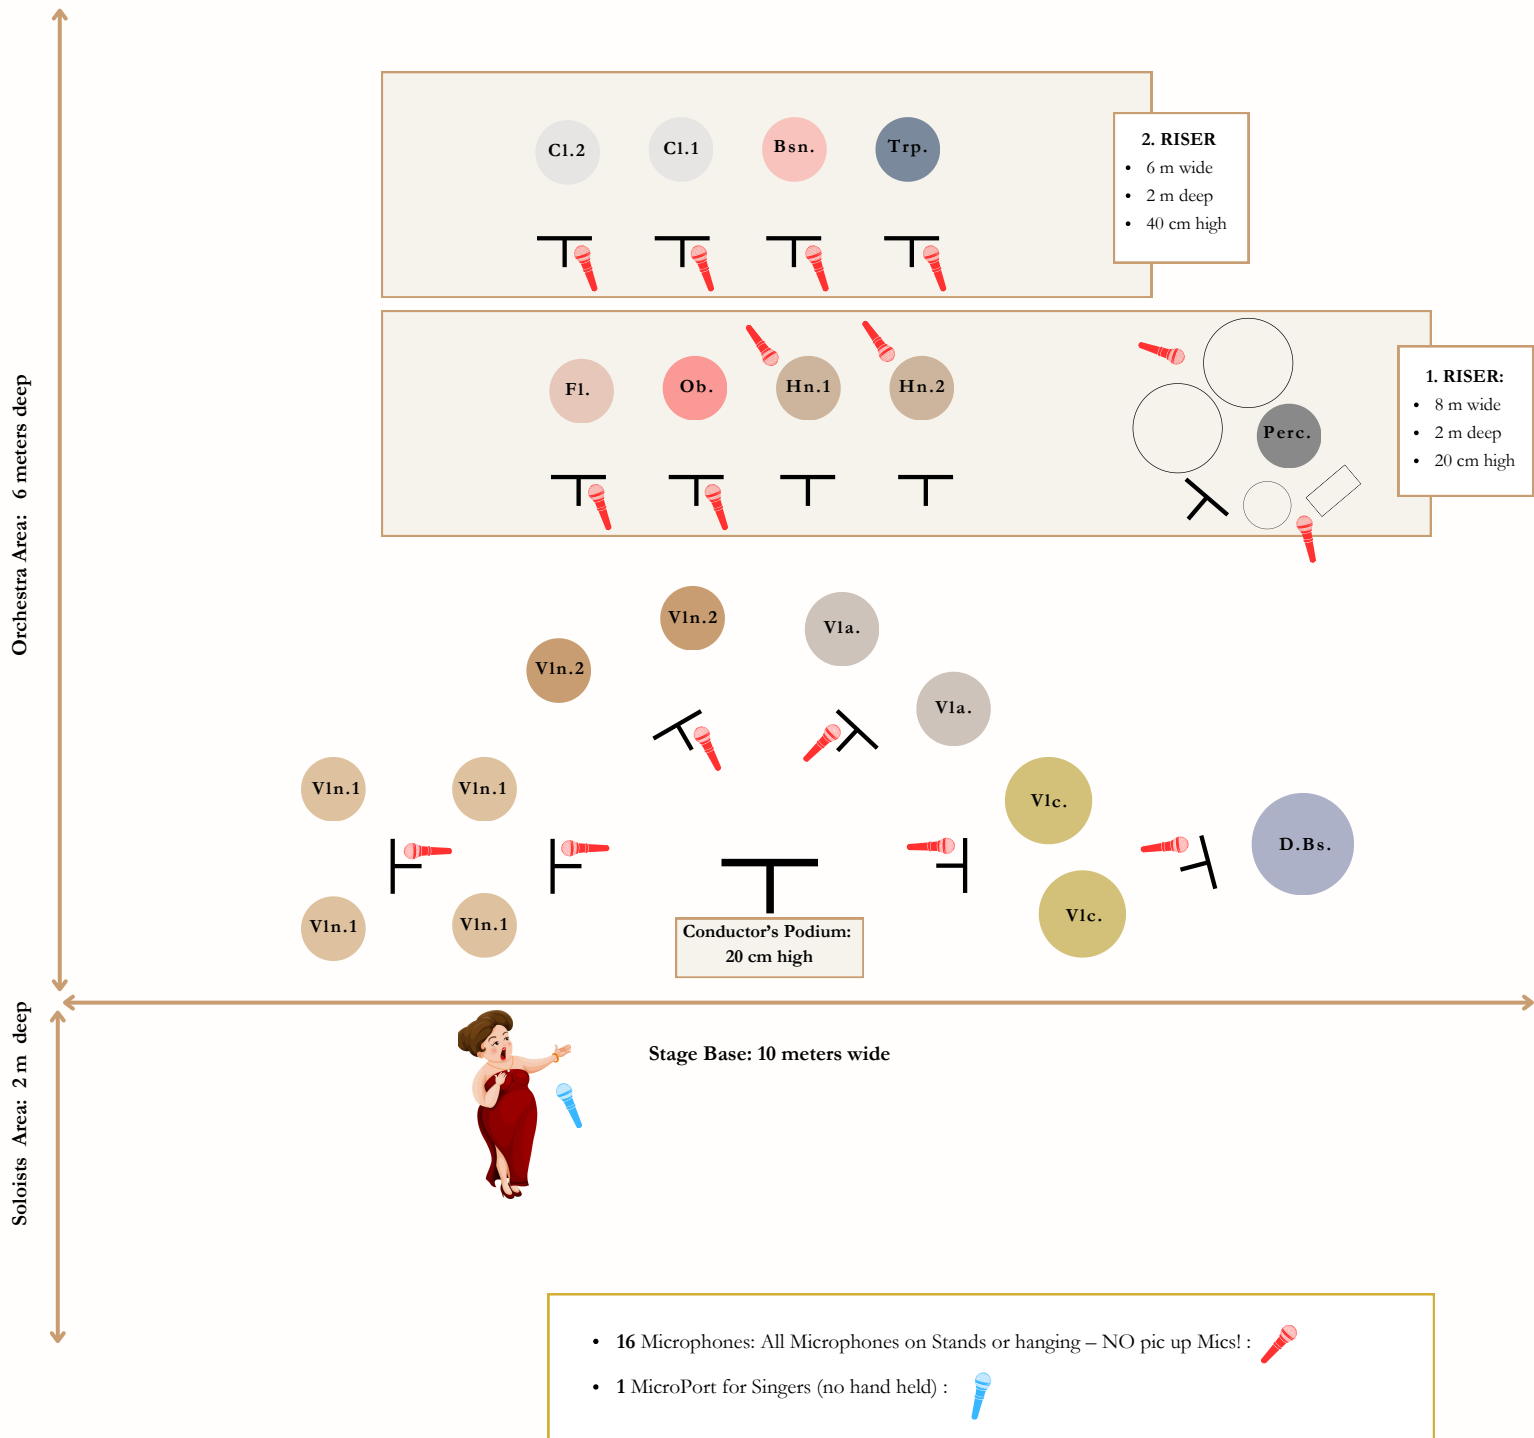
Orchestra Area: 6 meters deep

Cl.2 Cl.1 Bsn. Trp.

2. RISER
- 6 m wide
- 2 m deep
- 40 cm high

Fl. Ob. Hn.1 Hn.2 Perc.

1. RISER:
- 8 m wide
- 2 m deep
- 20 cm high

Vln.2 Vln.2 Vla. Vla.

Vln.1 Vln.1 Vlc. D.Bs.

Vln.1 Vln.1 Vlc.

Conductor's Podium: 20 cm high

Soloists Area: 2 m deep

Stage Base: 10 meters wide

- 16 Microphones: All Microphones on Stands or hanging – NO pic up Mics! :
- 1 MicroPort for Singers (no hand held) :